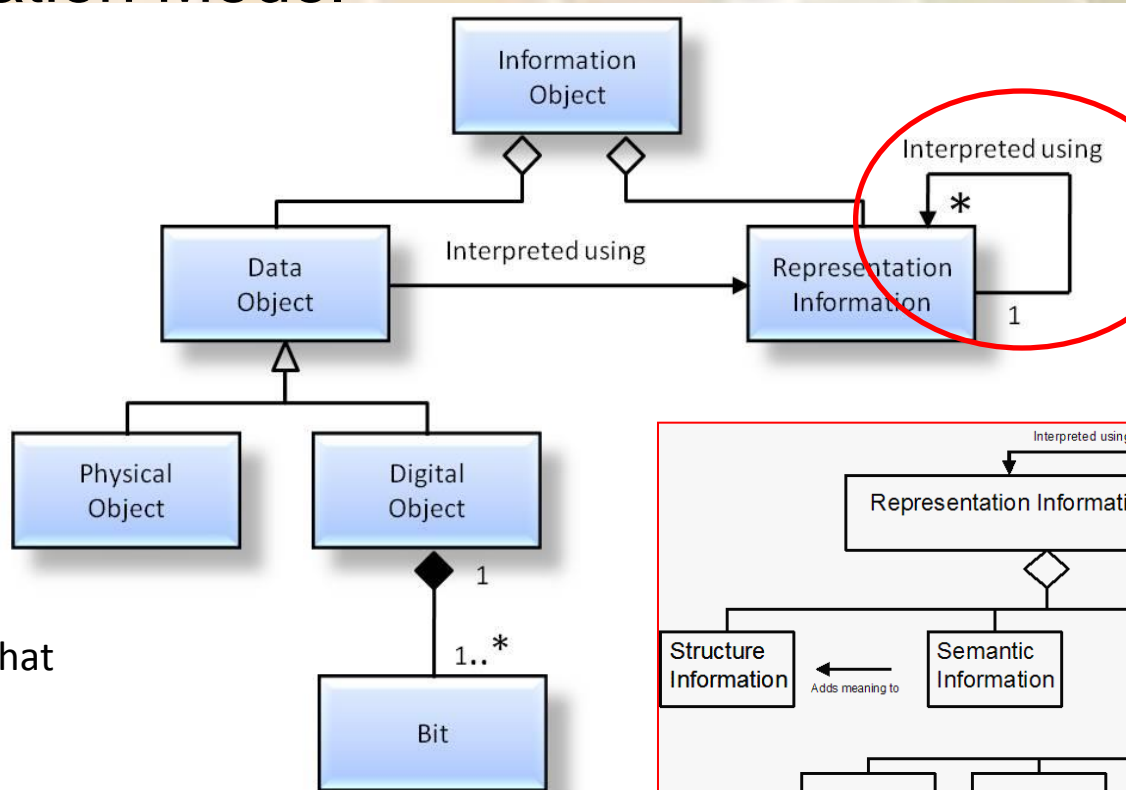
Information Object

Interpreted using

*

Data Object

Interpreted using

Representation Information

1

Physical Object

Digital Object

1

1..*

Bit

hat

Interpreted using

Representation Informati

Structure Information

Adds meaning to

Semantic Information